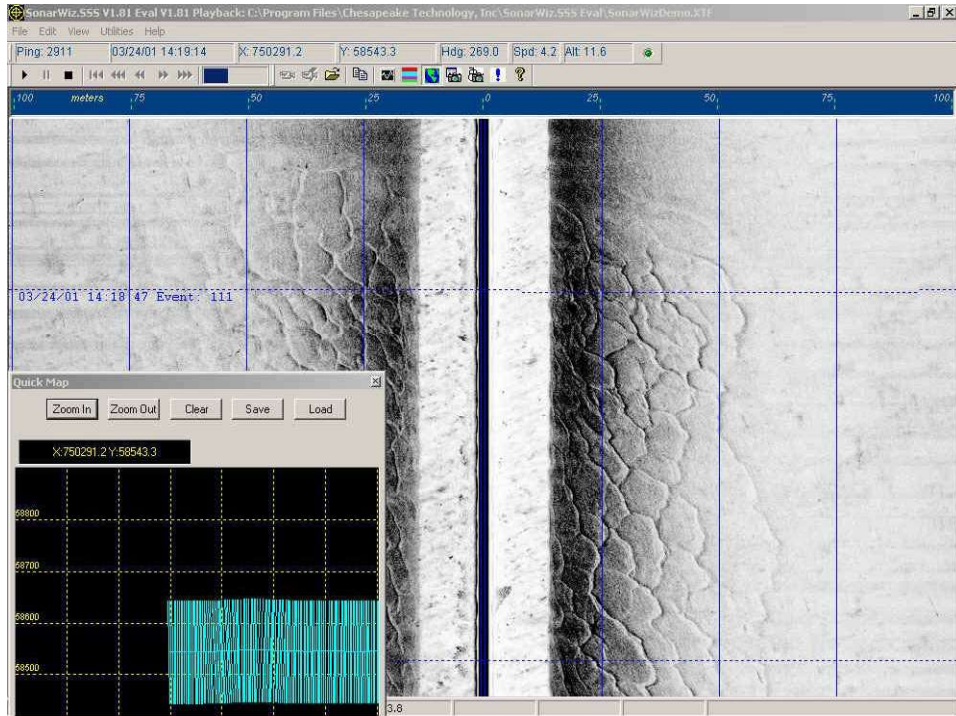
SonarWiz.SSS V1.81 Eval V1.81 Playback: C:\Program Files\Chesapeake Technology, Inc\SonarWiz.SSS Eval\SonarWizDemo.XTF

File Edit View Utilities Help

Ping: 2911 | 03/24/01 14:19:14 | X: 750291.2 | Y: 58543.3 | Hdg: 269.0 | Spd: 4.2 | Alt: 11.6

100 meters 75 50 25 0 25 50 75 100

03/24/01 14:18:47 Event: 111

Quick Map

Zoom In Zoom Out Clear Save Load

X:750291.2 Y:58543.3

58800

58700

58600

58500

3.8